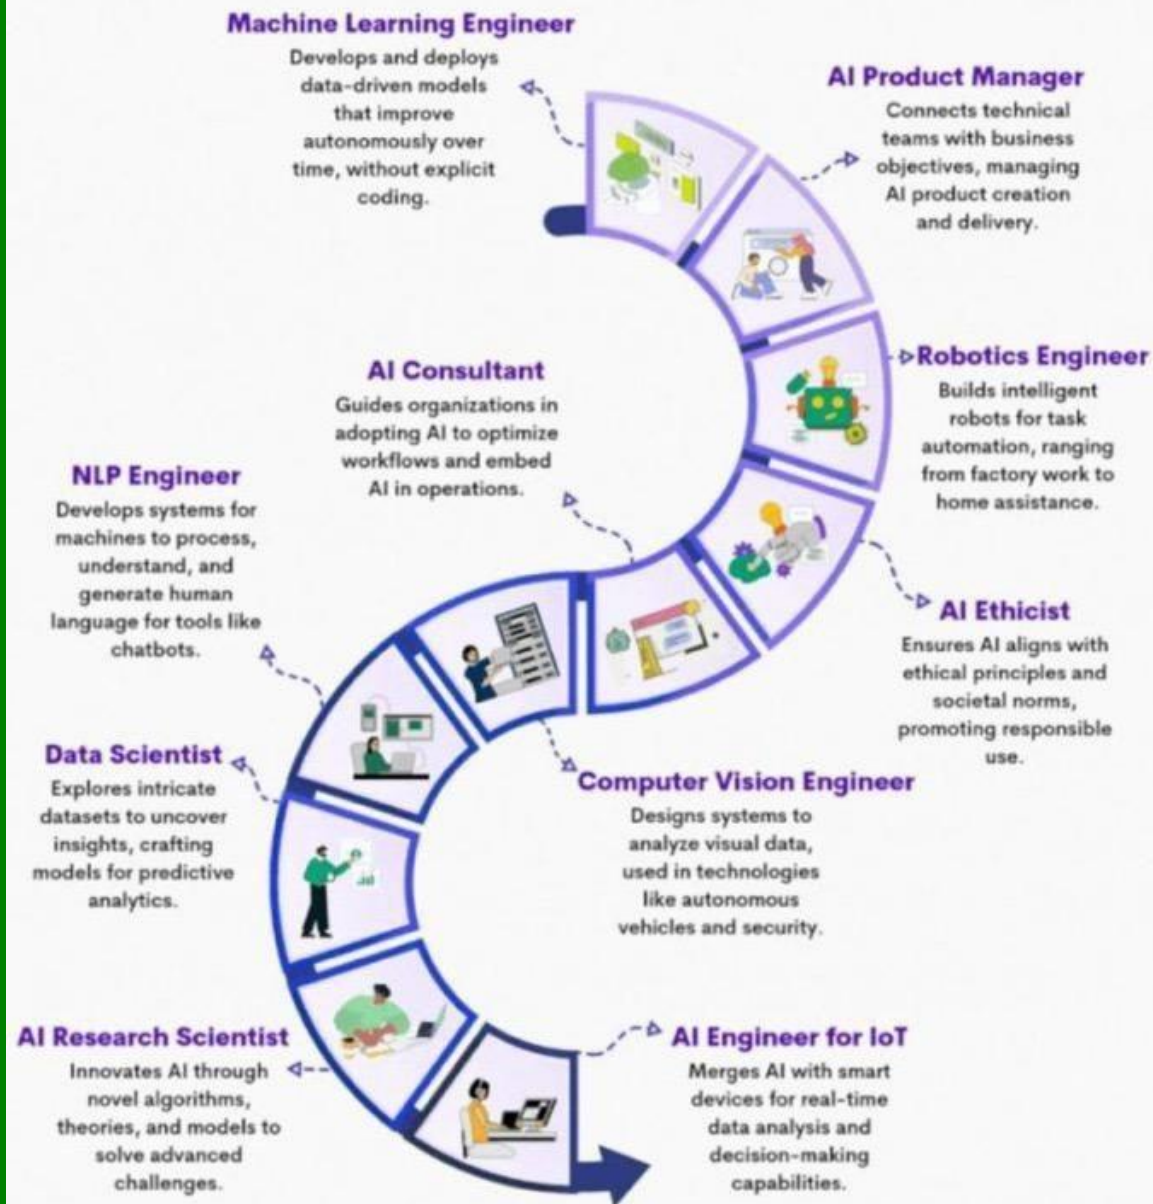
Machine Learning Engineer
Develops and deploys data-driven models that improve autonomously over time, without explicit coding.

AI Product Manager
Connects technical teams with business objectives, managing AI product creation and delivery.

Robotics Engineer
Builds intelligent robots for task automation, ranging from factory work to home assistance.

AI Consultant
Guides organizations in adopting AI to optimize workflows and embed AI in operations.

NLP Engineer
Develops systems for machines to process, understand, and generate human language for tools like chatbots.

AI Ethicist
Ensures AI aligns with ethical principles and societal norms, promoting responsible use.

Data Scientist
Explores intricate datasets to uncover insights, crafting models for predictive analytics.

Computer Vision Engineer
Designs systems to analyze visual data, used in technologies like autonomous vehicles and security.

AI Research Scientist
Innovates AI through novel algorithms, theories, and models to solve advanced challenges.

AI Engineer for IoT
Merges AI with smart devices for real-time data analysis and decision-making capabilities.